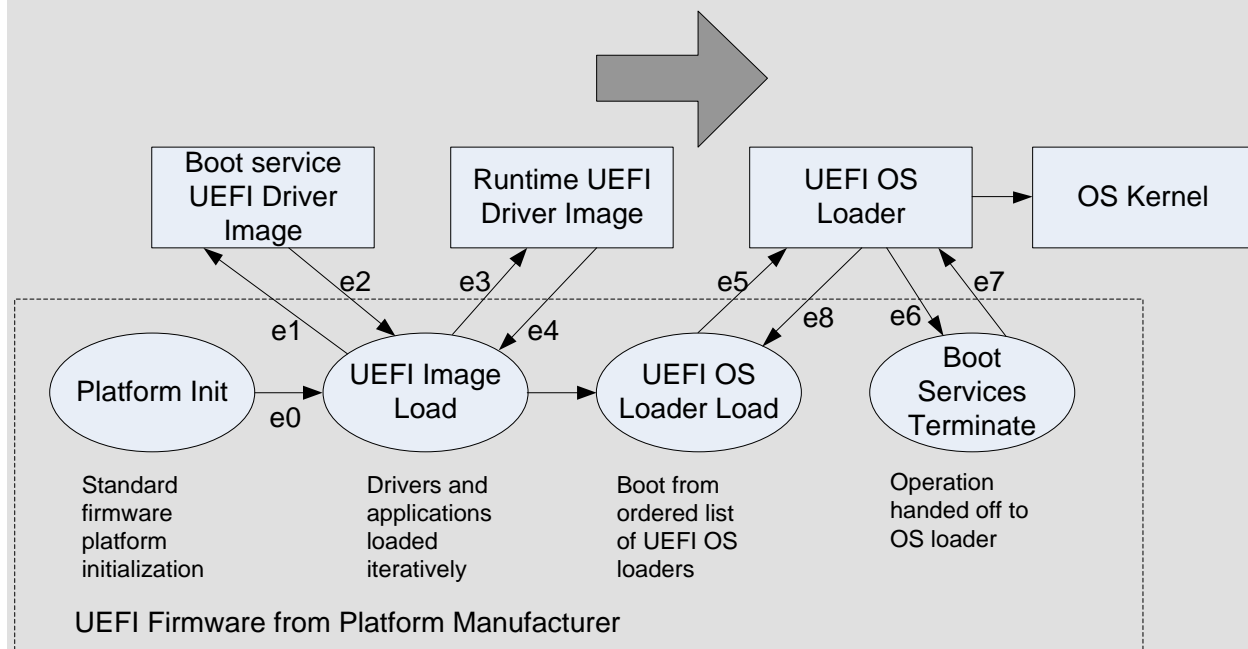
Boot service UEFI Driver Image

Runtime UEFI Driver Image

UEFI OS Loader

OS Kernel

e1

e2

e3

e4

e5

e8

e6

e7

Platform Init

e0

UEFI Image Load

UEFI OS Loader Load

Boot Services Terminate

Standard firmware platform initialization

Drivers and applications loaded iteratively

Boot from ordered list of UEFI OS loaders

Operation handed off to OS loader

UEFI Firmware from Platform Manufacturer